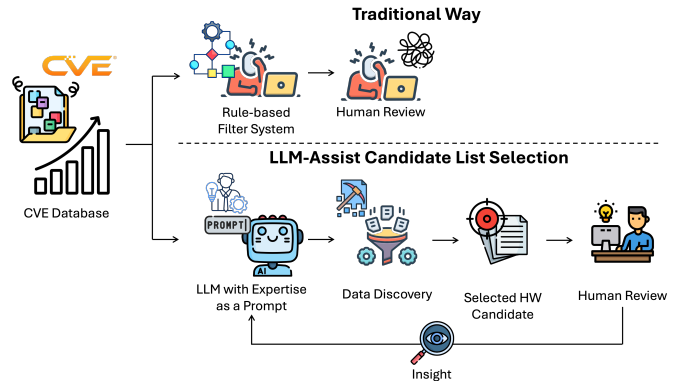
Traditional Way

CVE

CVE Database

Rule-based Filter System

Human Review

LLM-Assist Candidate List Selection

PROMPT

AI

LLM with Expertise as a Prompt

Data Discovery

Selected HW Candidate

Human Review

Insight